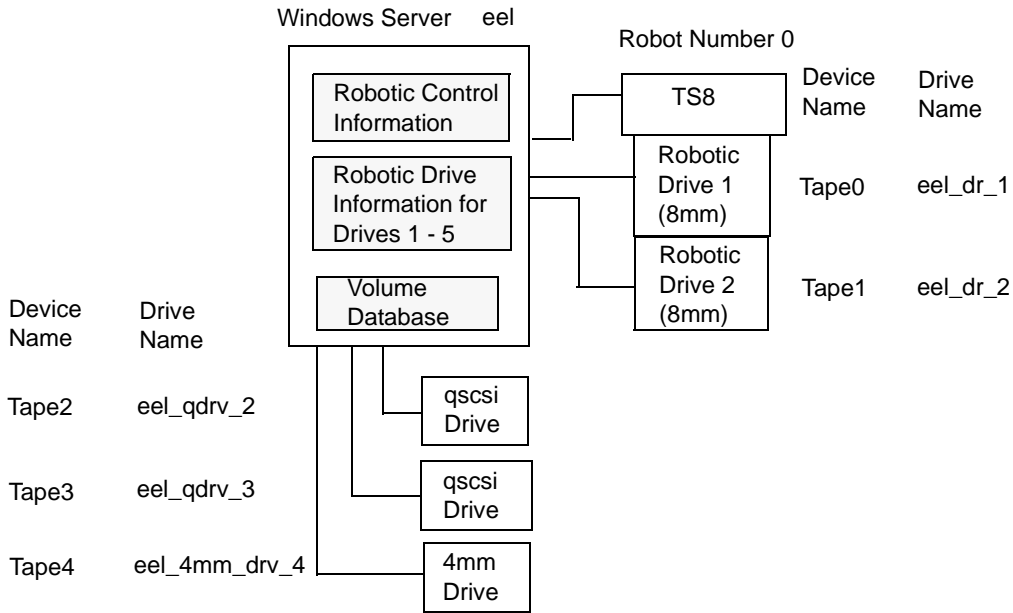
Windows Server eel

Robot Number 0

Robotic Control Information

Robotic Drive Information for Drives 1 - 5

Volume Database

TS8

Device Name

Drive Name

Robotic Drive 1 (8mm)

Tape0

eel_dr_1

Robotic Drive 2 (8mm)

Tape1

eel_dr_2

Device Name

Drive Name

Tape2

eel_qdrv_2

qscsi Drive

Tape3

eel_qdrv_3

qscsi Drive

Tape4

eel_4mm_drv_4

4mm Drive